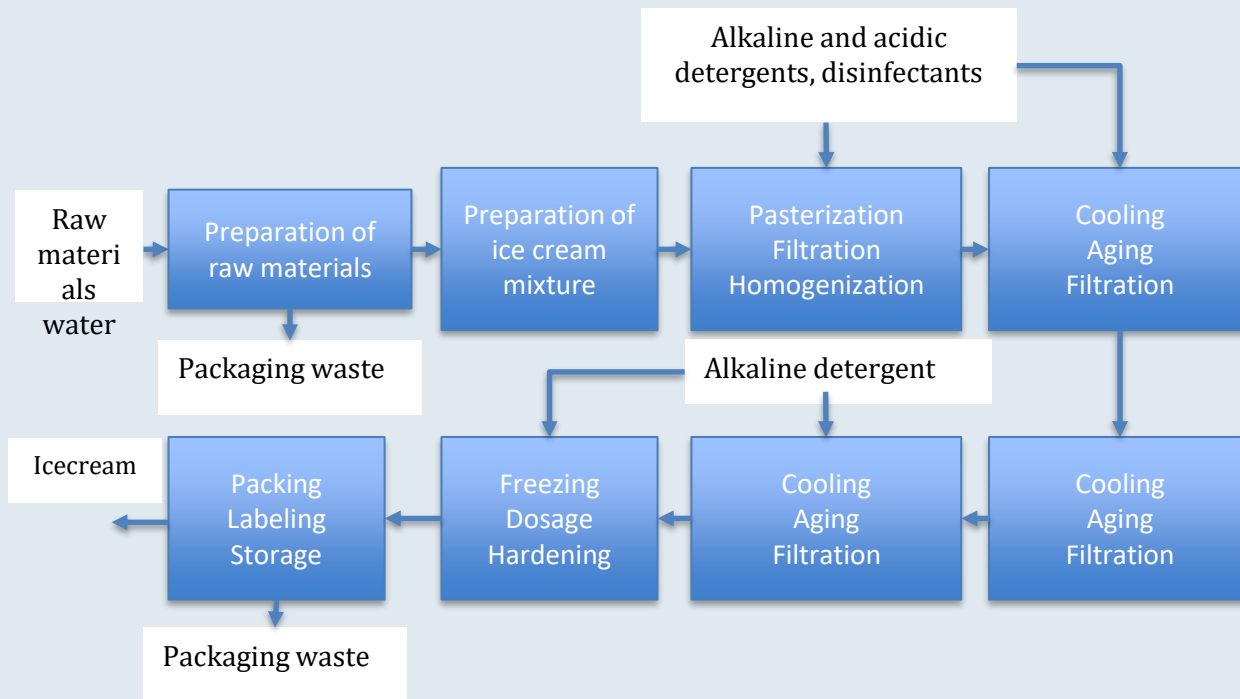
Alkaline and acidic detergents, disinfectants

Raw materi als water

Preparation of raw materials

Preparation of ice cream mixture

Pasterization Filtration Homogenization

Cooling Aging Filtration

Packaging waste

Alkaline detergent

Icecream

Packing Labeling Storage

Freezing Dosage Hardening

Cooling Aging Filtration

Cooling Aging Filtration

Packaging waste